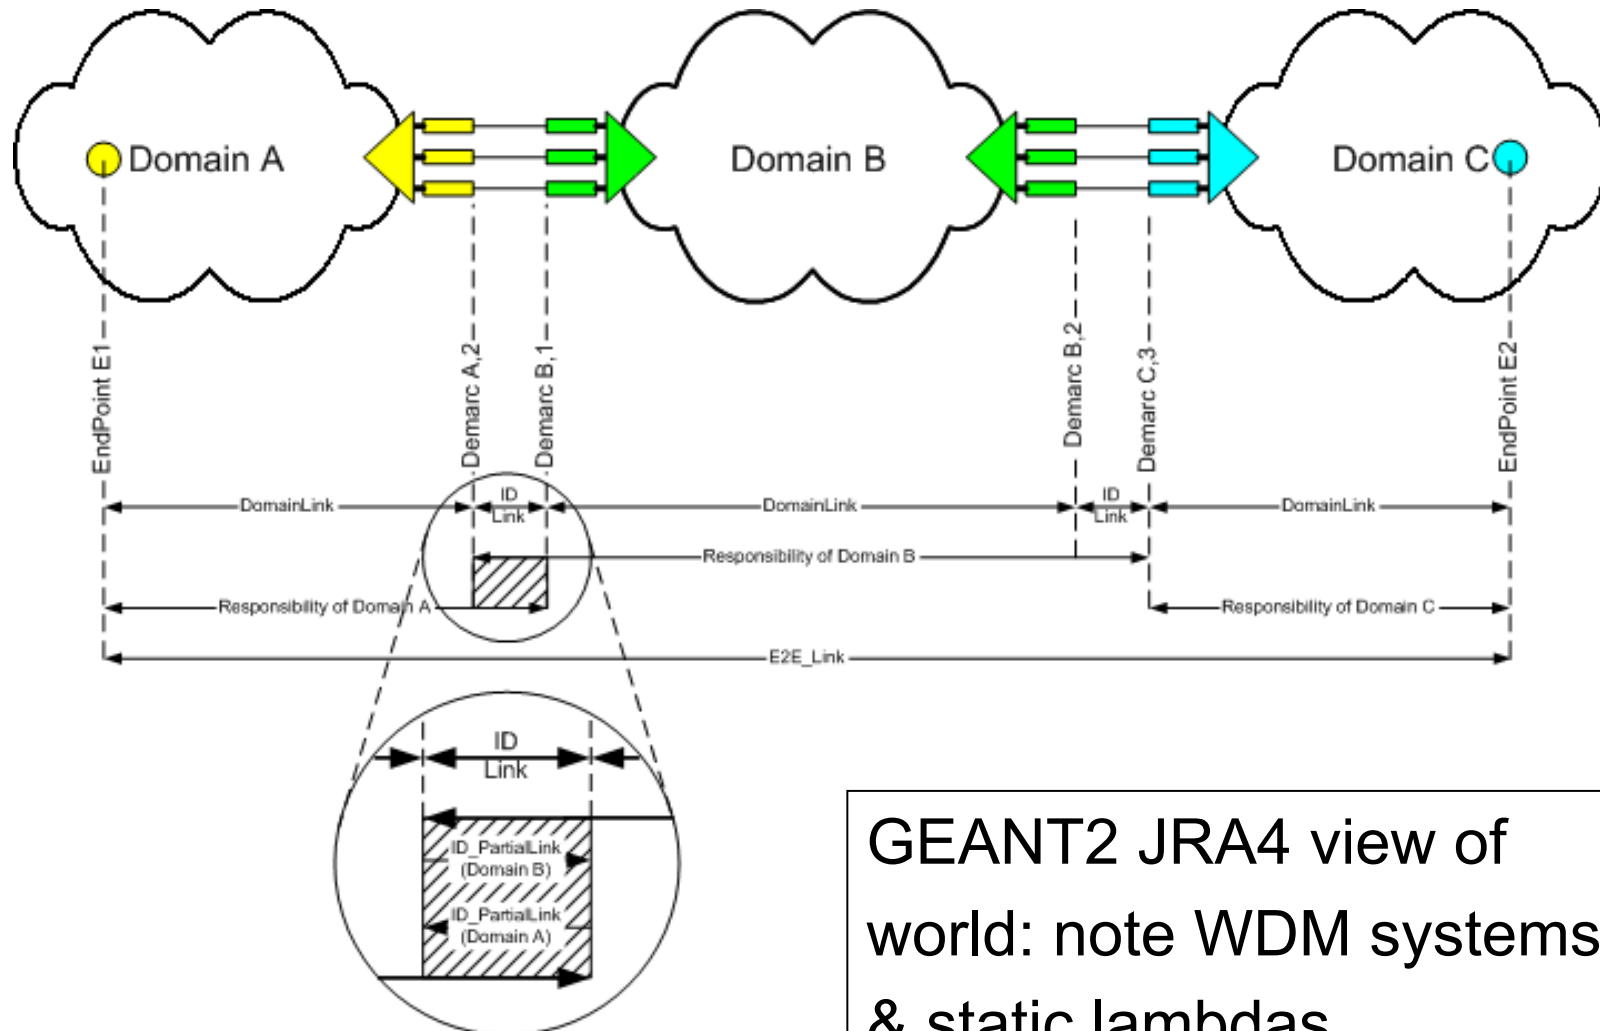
Domain A

Domain B

Domain C

EndPoint E1

Demarc A,2

Demarc B,1

Demarc B,2

Demarc C,3

EndPoint E2

DomainLink

ID Link

DomainLink

ID Link

DomainLink

Responsibility of Domain B

Responsibility of Domain A

Responsibility of Domain C

E2E_Link

ID Link

ID_PartialLink (Domain B)

ID_PartialLink (Domain A)

GEANT2 JRA4 view of world: note WDM systems & static lambdas